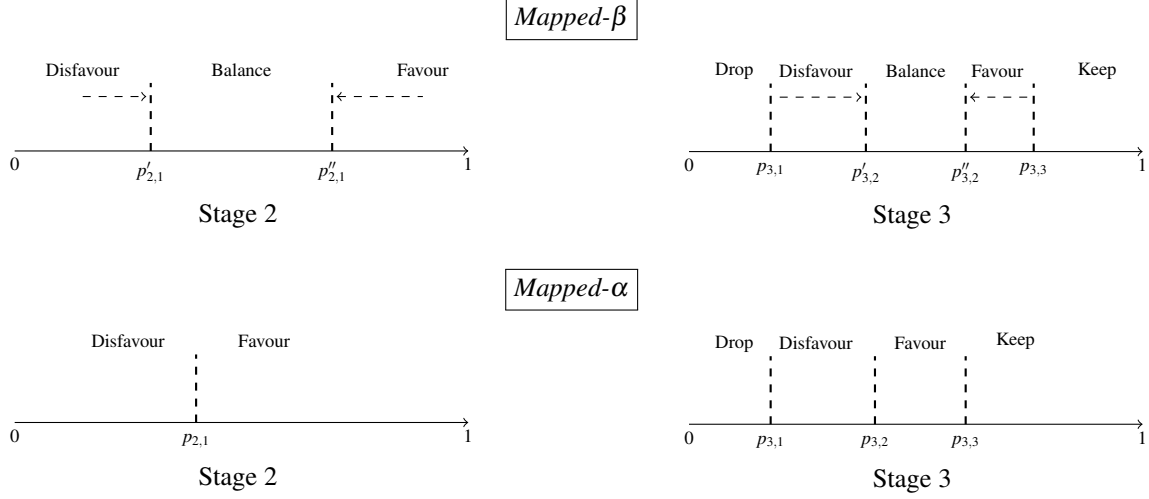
*Mapped*-$\beta$

Disfavour Balance Favour

0 $p'_{2,1}$ $p''_{2,1}$ 1

Stage 2

Drop Disfavour Balance Favour Keep

0 $p_{3,1}$ $p'_{3,2}$ $p''_{3,2}$ $p_{3,3}$ 1

Stage 3

*Mapped*-$\alpha$

Disfavour Favour

0 $p_{2,1}$ 1

Stage 2

Drop Disfavour Favour Keep

0 $p_{3,1}$ $p_{3,2}$ $p_{3,3}$ 1

Stage 3